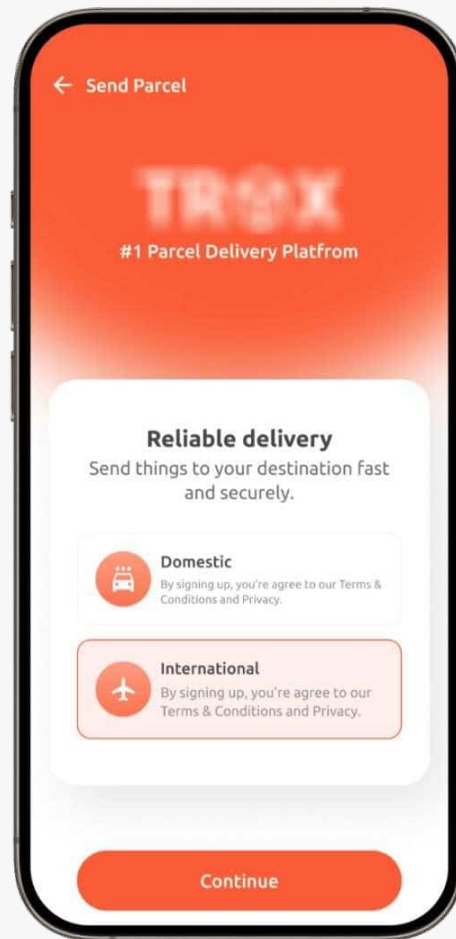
← Send Parcel

TROX

#1 Parcel Delivery Platfrom

Reliable delivery

Send things to your destination fast and securely.

Domestic

By signing up, you're agree to our Terms & Conditions and Privacy.

International

By signing up, you're agree to our Terms & Conditions and Privacy.

Continue